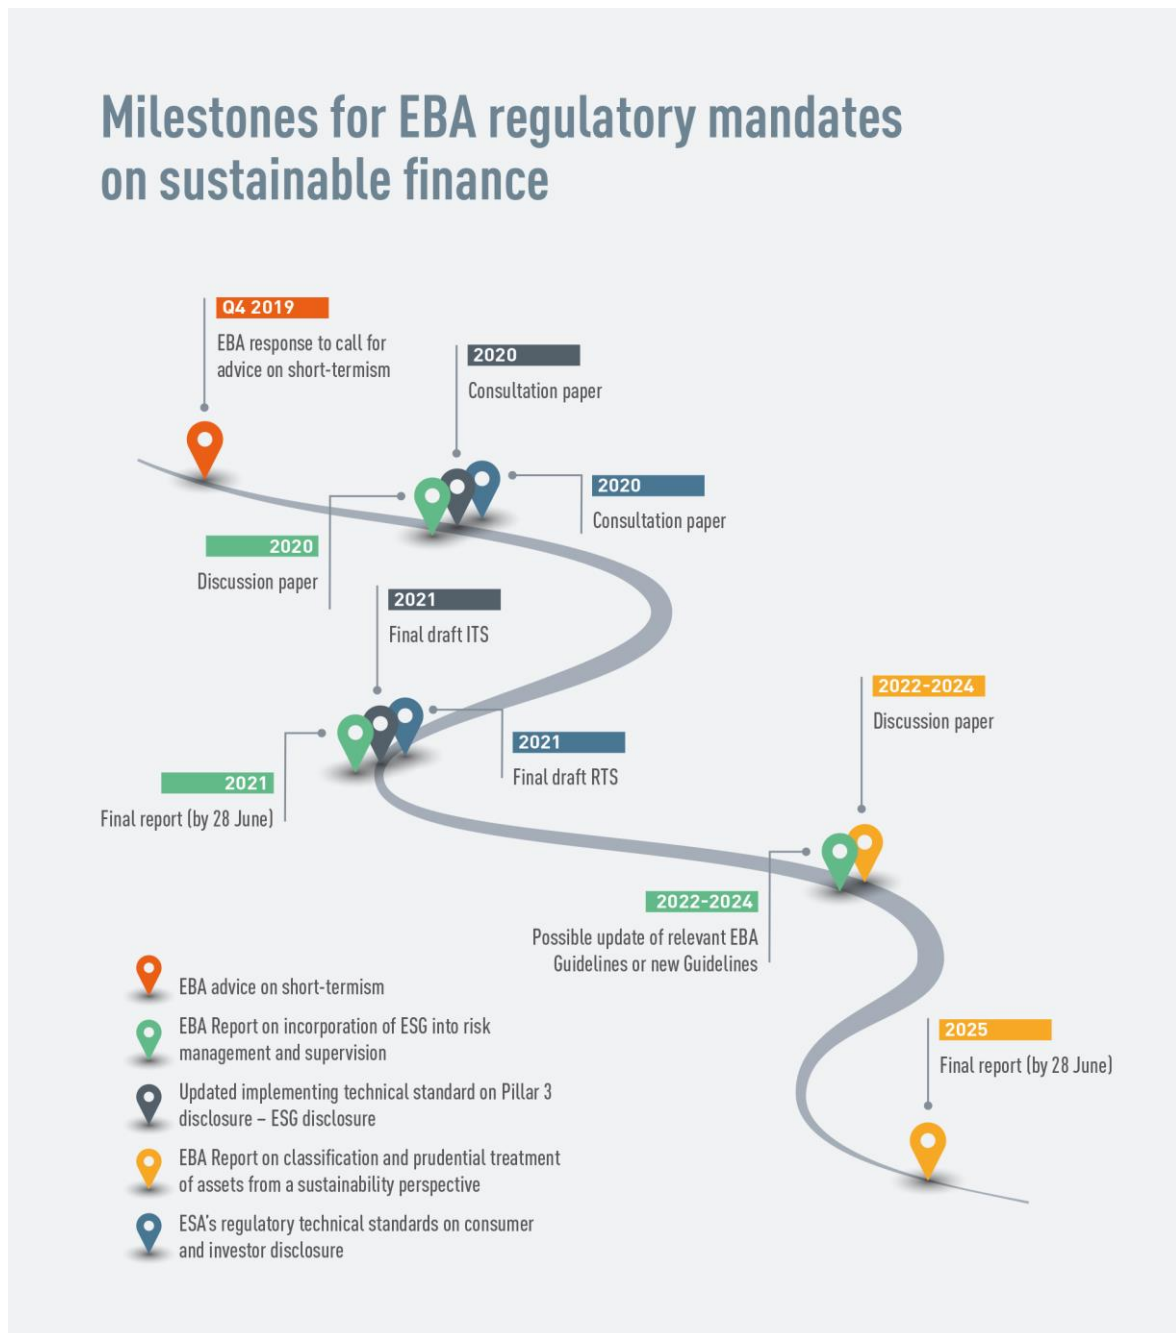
Milestones for EBA regulatory mandates on sustainable finance

Q4 2019
EBA response to call for advice on short-termism

2020
Consultation paper

2020
Consultation paper

2020
Discussion paper

2021
Final draft ITS

2022-2024
Discussion paper

2021
Final draft RTS

2021
Final report (by 28 June)

2022-2024
Possible update of relevant EBA Guidelines or new Guidelines

EBA advice on short-termism

EBA Report on incorporation of ESG into risk management and supervision

Updated implementing technical standard on Pillar 3 disclosure – ESG disclosure

EBA Report on classification and prudential treatment of assets from a sustainability perspective

ESA's regulatory technical standards on consumer and investor disclosure

2025
Final report (by 28 June)